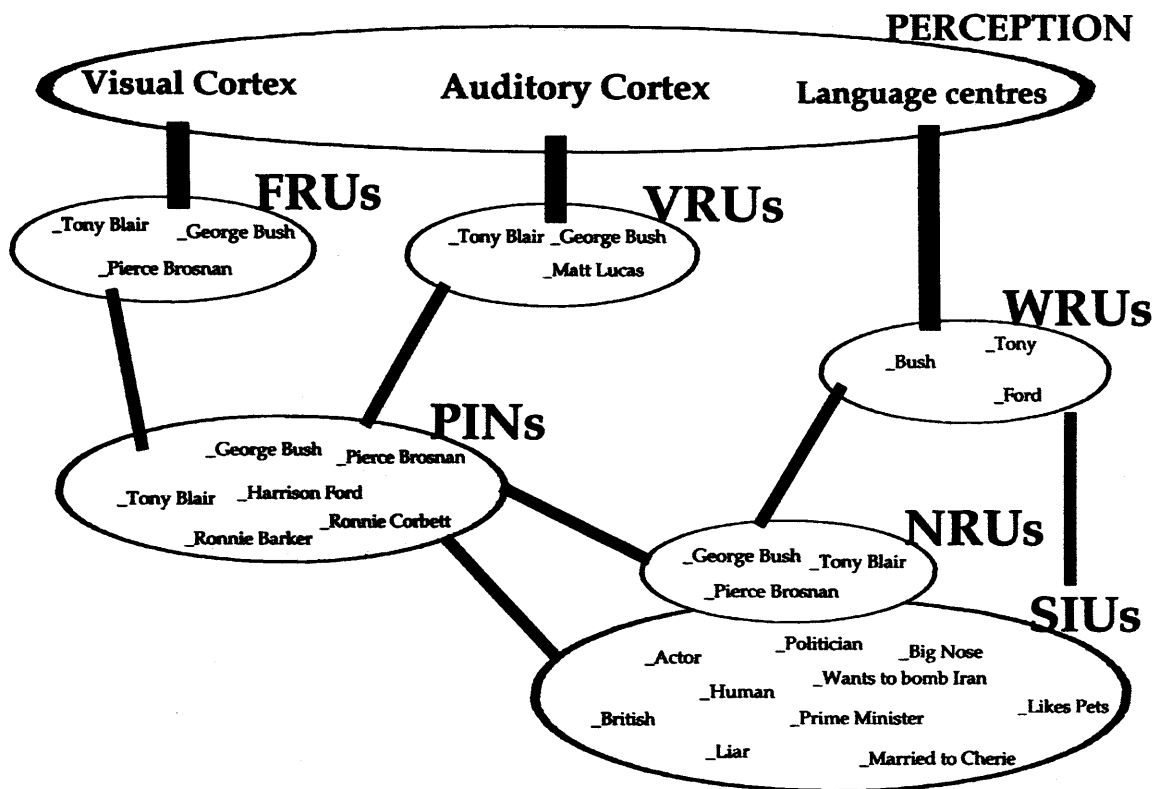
PERCEPTION

Visual Cortex Auditory Cortex Language centres

FRUs

_Tony Blair _George Bush
_Pierce Brosnan

VRUs

_Tony Blair _George Bush
_Matt Lucas

WRUs

_Bush _Tony
_Ford

PINs

_George Bush _Pierce Brosnan
_Tony Blair _Harrison Ford
_Ronnie Corbett
_Ronnie Barker

NRUs

_George Bush _Tony Blair
_Pierce Brosnan

SIUs

_Actor _Politician _Big Nose
_Wants to bomb Iran
_Human
_British _Prime Minister _Likes Pets
_Liar _Married to Cherie